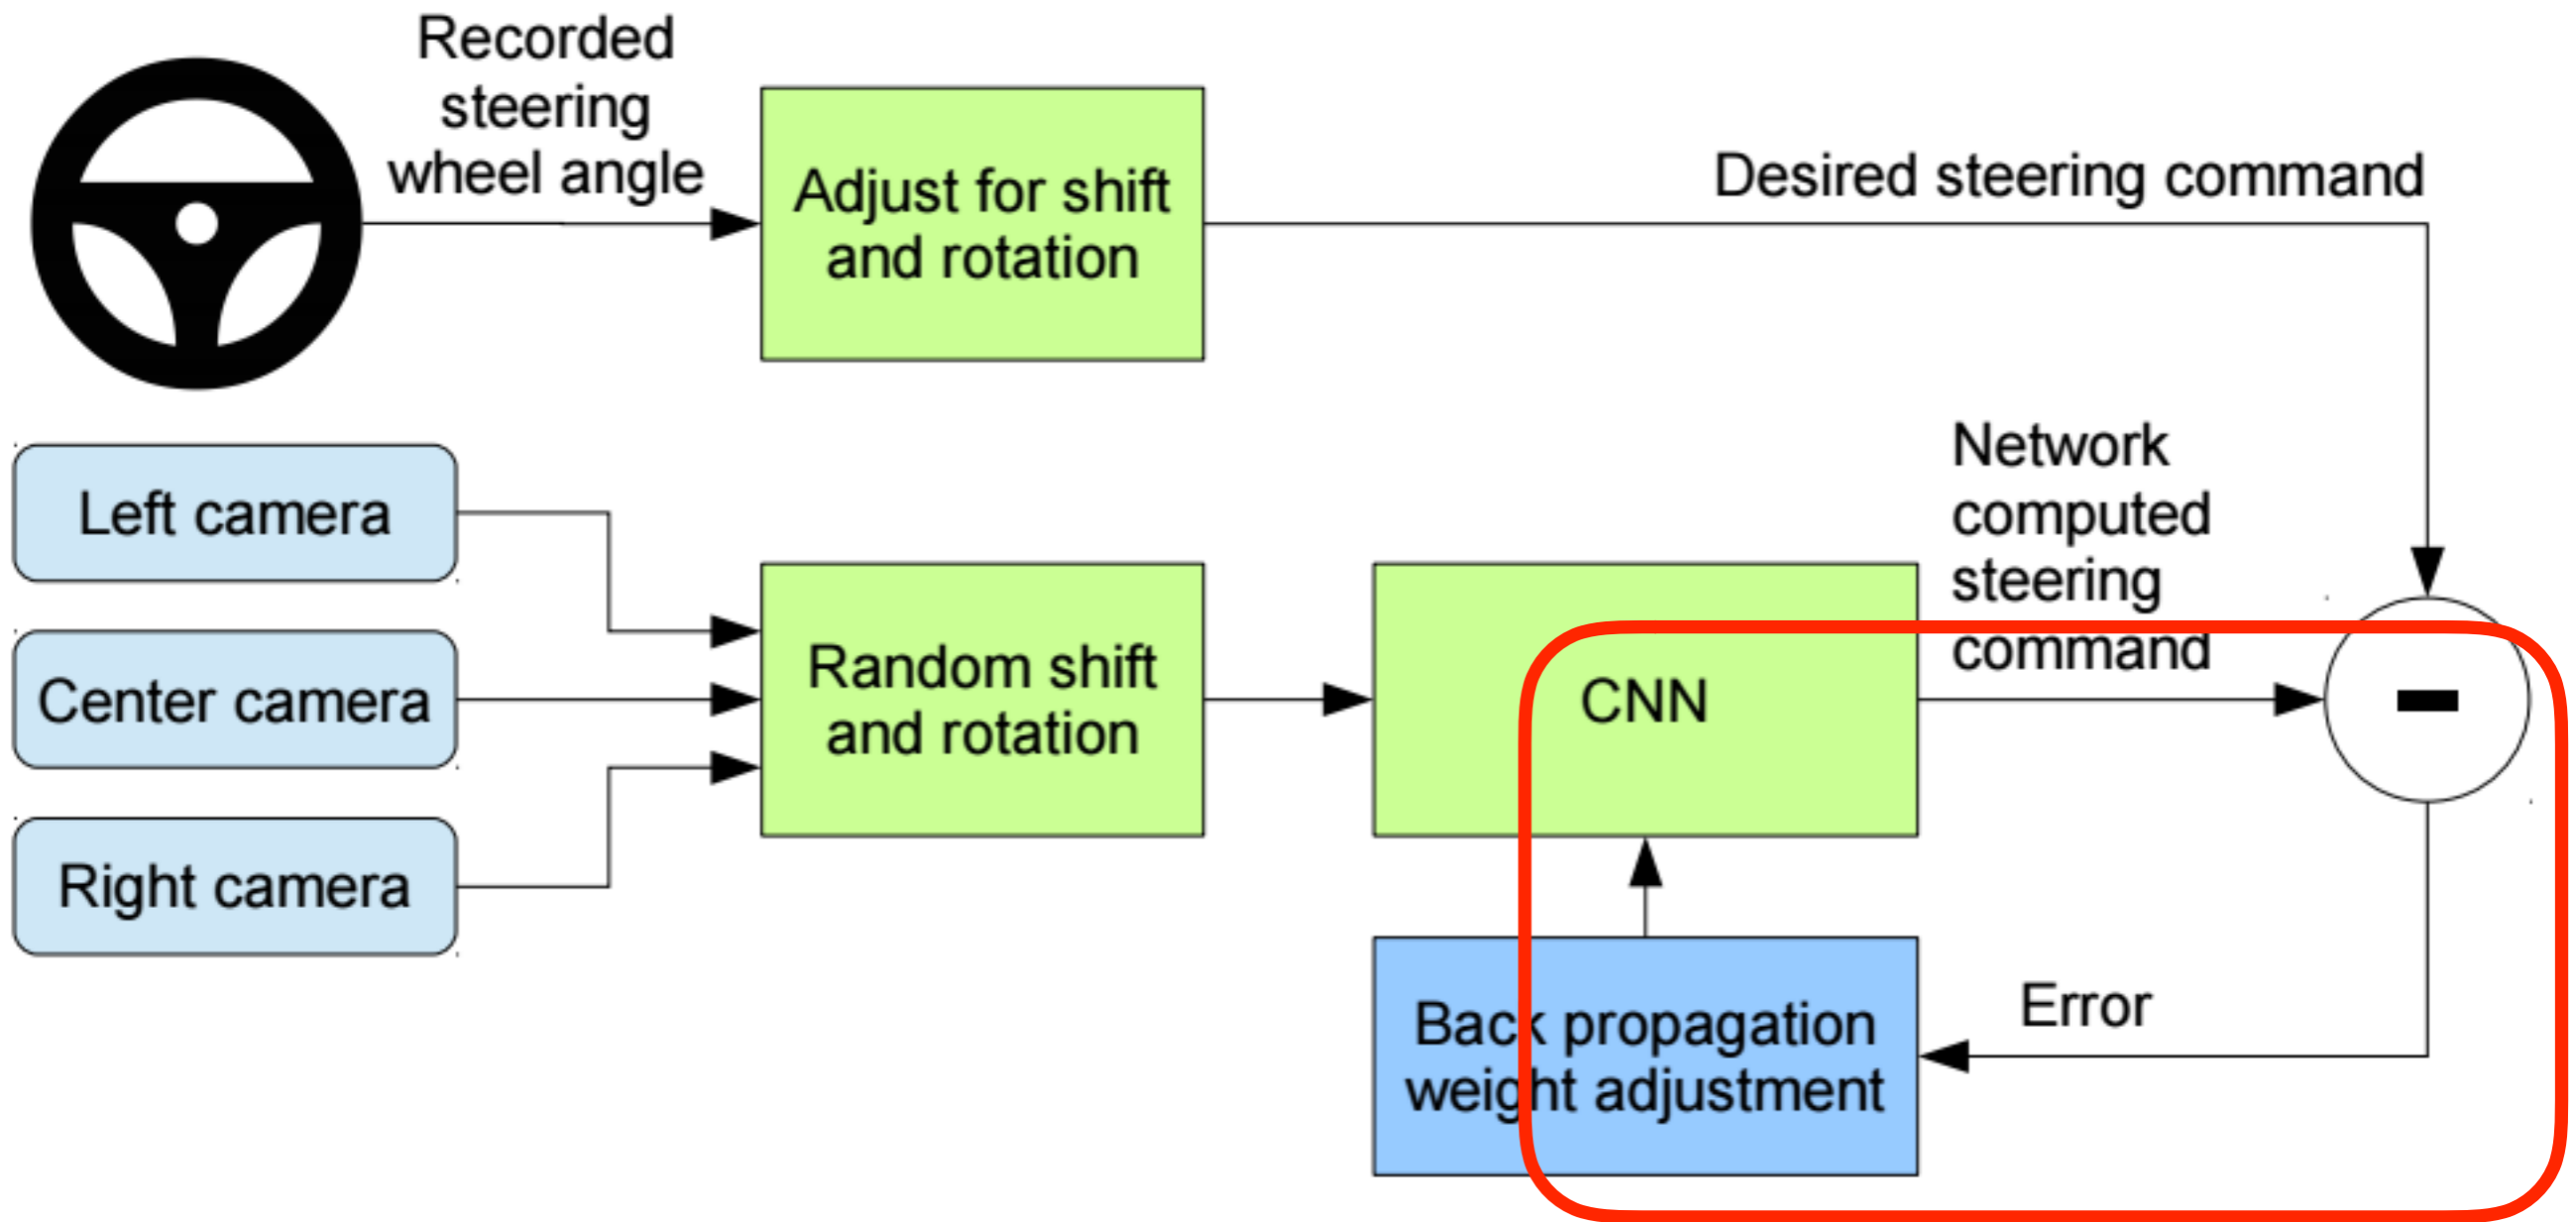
Recorded steering wheel angle

Adjust for shift and rotation

Desired steering command

Left camera

Center camera

Right camera

Random shift and rotation

CNN

Network computed steering command

-

Back propagation weight adjustment

Error